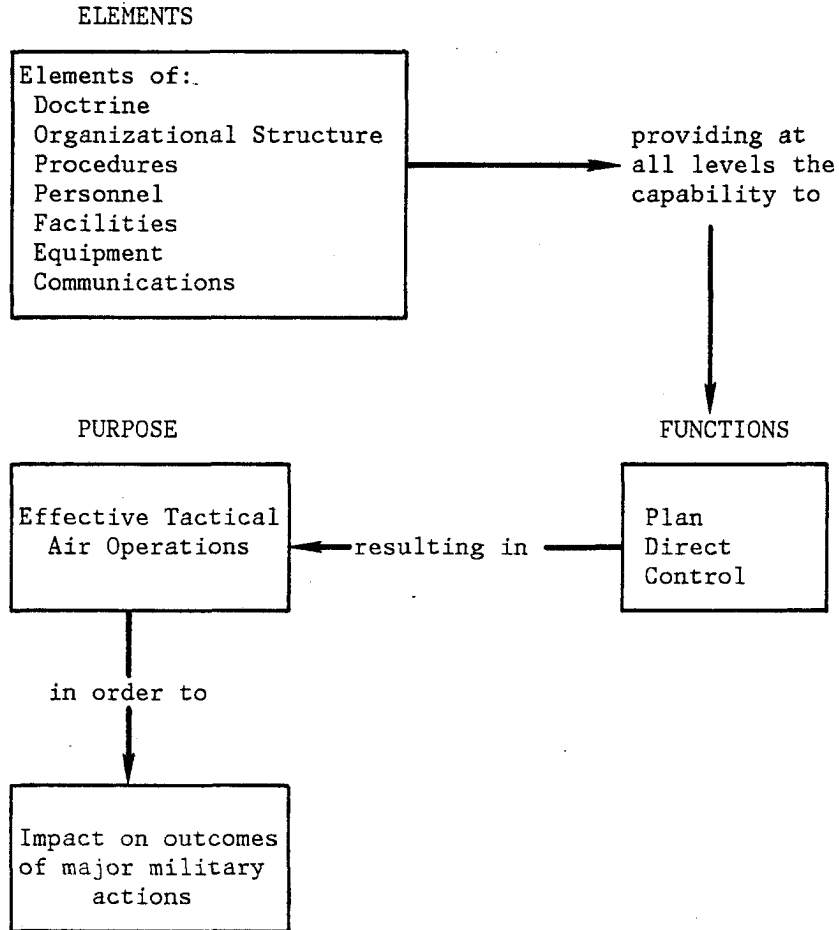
ELEMENTS

Elements of:
Doctrine
Organizational Structure
Procedures
Personnel
Facilities
Equipment
Communications

providing at all levels the capability to

FUNCTIONS

Plan
Direct
Control

resulting in

PURPOSE

Effective Tactical Air Operations

in order to

Impact on outcomes of major military actions